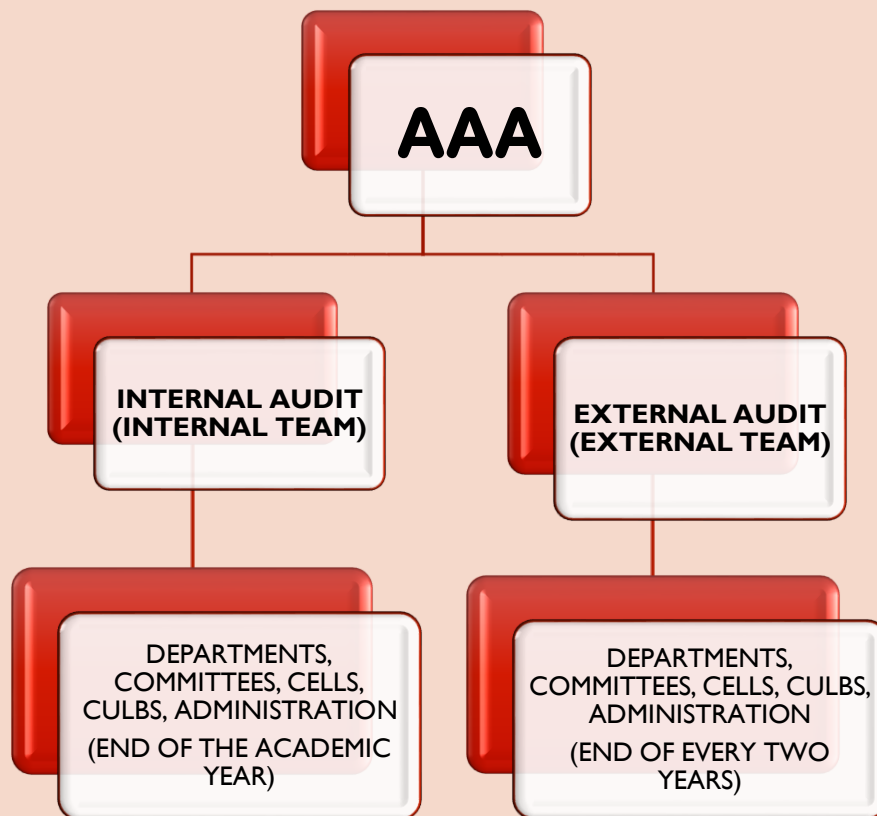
AAA

INTERNAL AUDIT (INTERNAL TEAM)

EXTERNAL AUDIT (EXTERNAL TEAM)

DEPARTMENTS, COMMITTEES, CELLS, CULBS, ADMINISTRATION

(END OF THE ACADEMIC YEAR)

DEPARTMENTS, COMMITTEES, CELLS, CULBS, ADMINISTRATION

(END OF EVERY TWO YEARS)